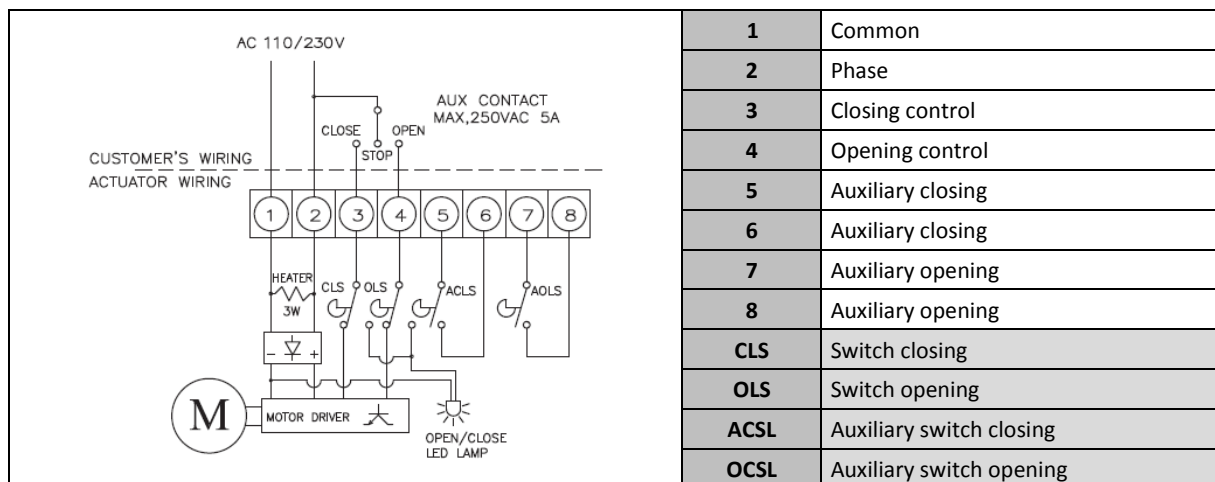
AC 110/230V

AUX CONTACT
MAX,250VAC 5A

CLOSE
OPEN
STOP

CUSTOMER'S WIRING
ACTUATOR WIRING

1 2 3 4 5 6 7 8

HEATER
3W
CLS
OLS
ACLS
AOLS

- +

M
MOTOR DRIVER

OPEN/CLOSE
LED LAMP

| 1 | Common |
|---|---|
| 2 | Phase |
| 3 | Closing control |
| 4 | Opening control |
| 5 | Auxiliary closing |
| 6 | Auxiliary closing |
| 7 | Auxiliary opening |
| 8 | Auxiliary opening |
| CLS | Switch closing |
| OLS | Switch opening |
| ACSL | Auxiliary switch closing |
| OCSL | Auxiliary switch opening |